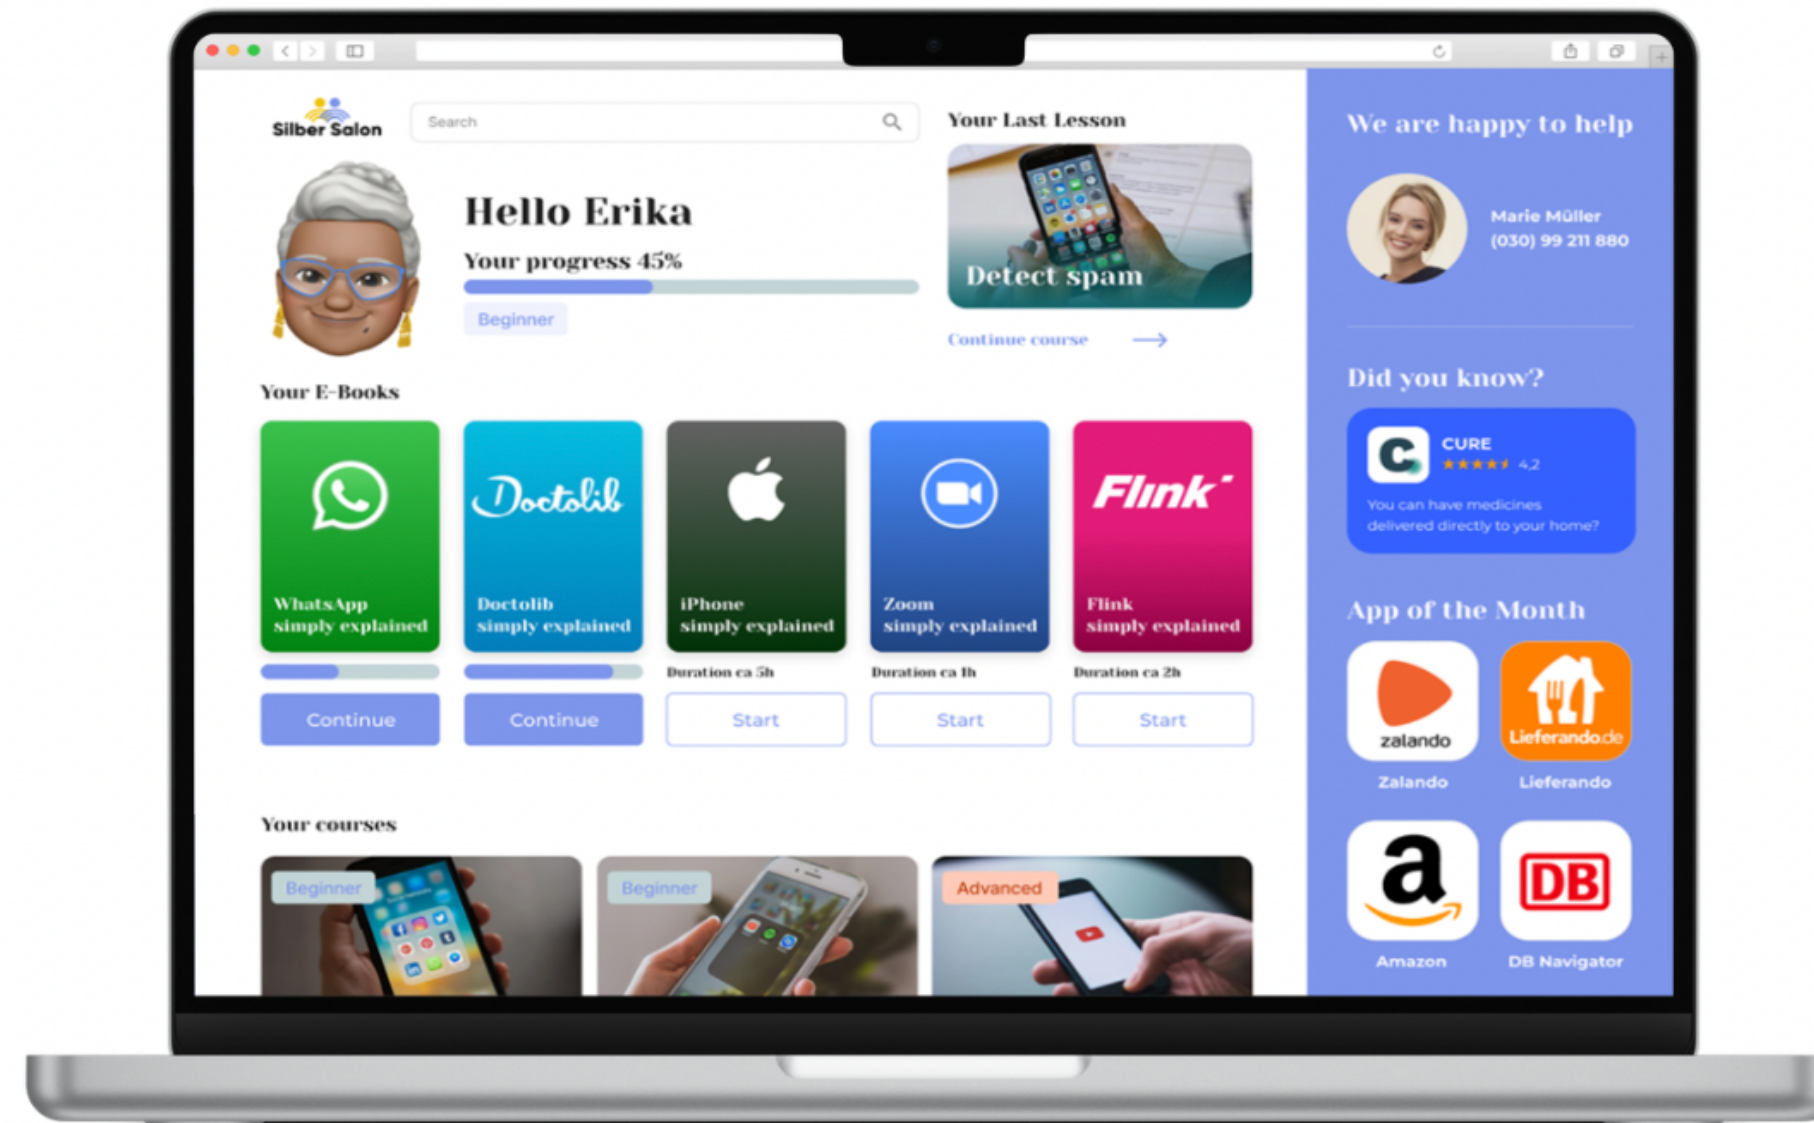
Silber Salon

Search

Hello Erika

Your progress 45%

Beginner

Your Last Lesson

Detect spam

Continue course

We are happy to help

Marie Müller
(030) 99 211 880

Your E-Books

Doctolib

WhatsApp simply explained

Doctolib simply explained

iPhone simply explained

Zoom simply explained

Flink

Flink simply explained

Continue

Continue

Duration ca 5h

Start

Duration ca 1h

Start

Duration ca 2h

Start

Did you know?

CURE
★★★★★ 4,2
You can have medicines delivered directly to your home?

App of the Month

zalando

Zalando

Lieferando.de

Lieferando

a

Amazon

DB

DB Navigator

Your courses

Beginner

Beginner

Advanced